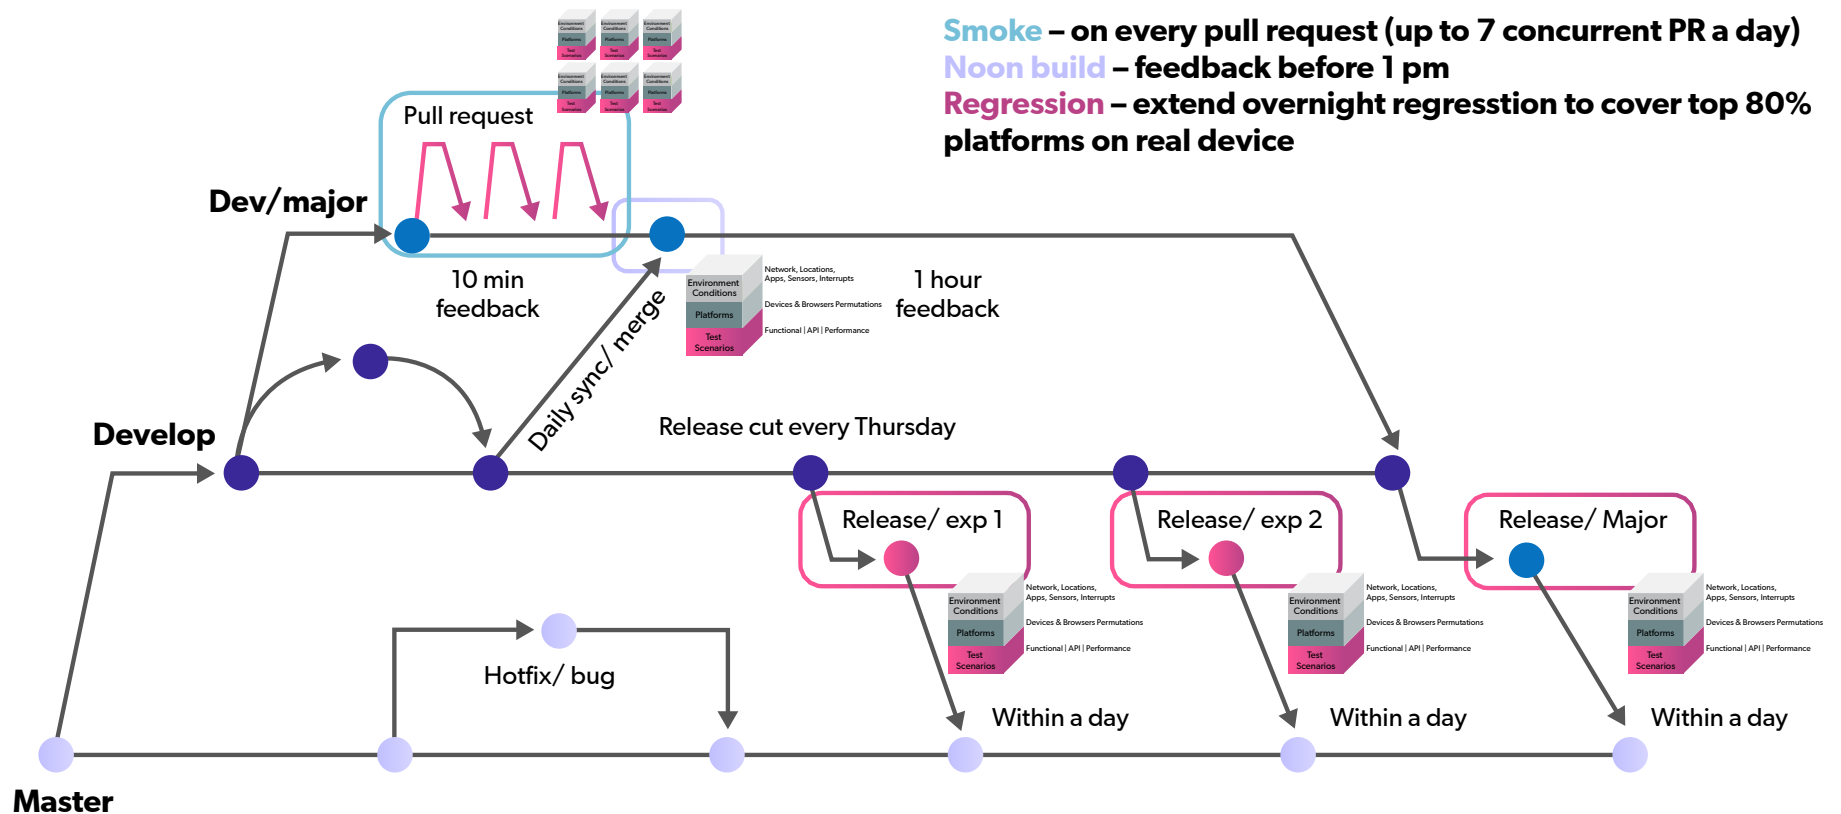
Smoke – on every pull request (up to 7 concurrent PR a day)
Noon build – feedback before 1 pm
Regression – extend overnight regresstion to cover top 80% platforms on real device

Environment Conditions
Platforms
Test Scenarios

Pull request

Dev/major

10 min feedback

Environment Conditions
Platforms
Test Scenarios

Network, Locations, Apps, Sensors, Interrupts
Devices & Browsers Permutations
Functional | API | Performance

1 hour feedback

Daily sync/ merge

Develop

Release cut every Thursday

Release/ exp 1

Environment Conditions
Platforms
Test Scenarios
Network, Locations, Apps, Sensors, Interrupts
Devices & Browsers Permutations
Functional | API | Performance

Release/ exp 2

Environment Conditions
Platforms
Test Scenarios
Network, Locations, Apps, Sensors, Interrupts
Devices & Browsers Permutations
Functional | API | Performance

Release/ Major

Environment Conditions
Platforms
Test Scenarios
Network, Locations, Apps, Sensors, Interrupts
Devices & Browsers Permutations
Functional | API | Performance

Hotfix/ bug

Within a day

Within a day

Within a day

Master